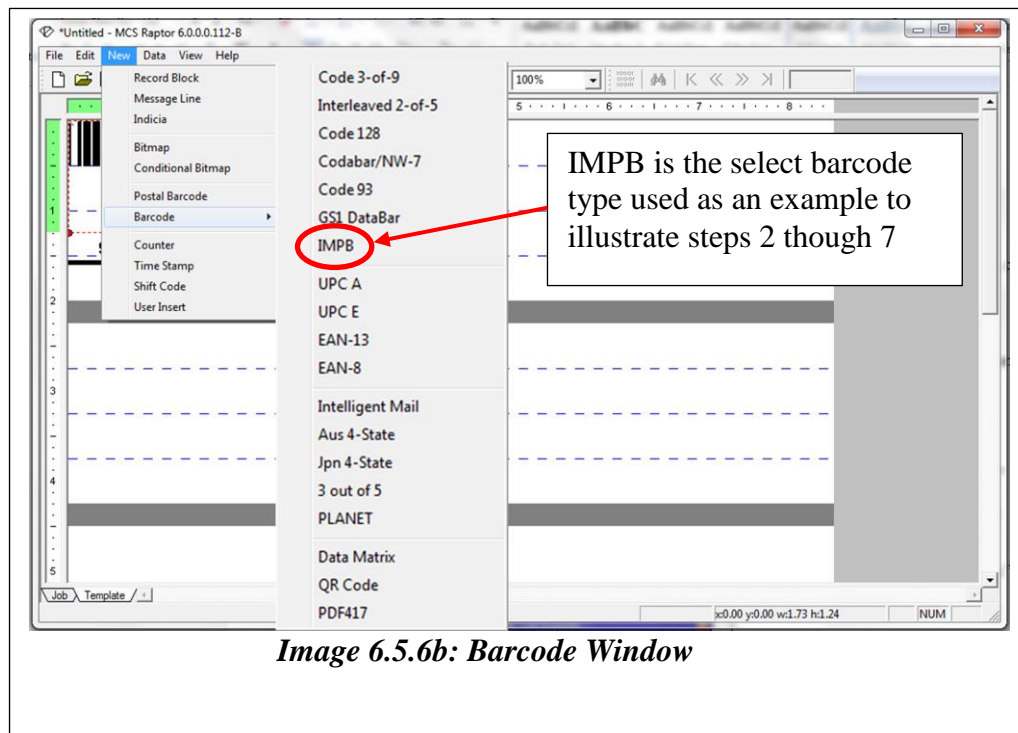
*Untitled - MCS Raptor 6.0.0.0.112-B

File Edit New Data View Help

Record Block
Message Line
Indicia
Bitmap
Conditional Bitmap
Postal Barcode
Barcode
Counter
Time Stamp
Shift Code
User Insert

Code 3-of-9
Interleaved 2-of-5
Code 128
Codabar/NW-7
Code 93
GS1 DataBar
IMPB
UPC A
UPC E
EAN-13
EAN-8
Intelligent Mail
Aus 4-State
Jpn 4-State
3 out of 5
PLANET
Data Matrix
QR Code
PDF417

100%

IMPB is the select barcode type used as an example to illustrate steps 2 though 7

Job Template

x:0.00 y:0.00 w:1.73 h:1.24 NUM

Image 6.5.6b: Barcode Window